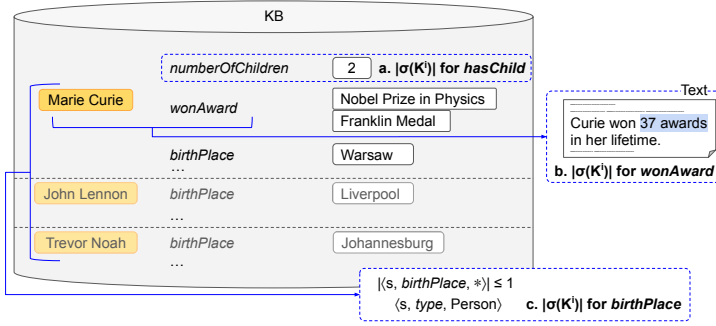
KB

numberOfChildren 2 a. $|\sigma(K^i)|$ for hasChild

Marie Curie wonAward Nobel Prize in Physics

Franklin Medal

birthPlace Warsaw

…

John Lennon birthPlace Liverpool

…

Trevor Noah birthPlace Johannesburg

…

Text

Curie won 37 awards in her lifetime.

b. $|\sigma(K^i)|$ for wonAward

$|\langle s, birthPlace, *\rangle| \leq 1$

$\langle s, type, \text{Person}\rangle$ c. $|\sigma(K^i)|$ for birthPlace